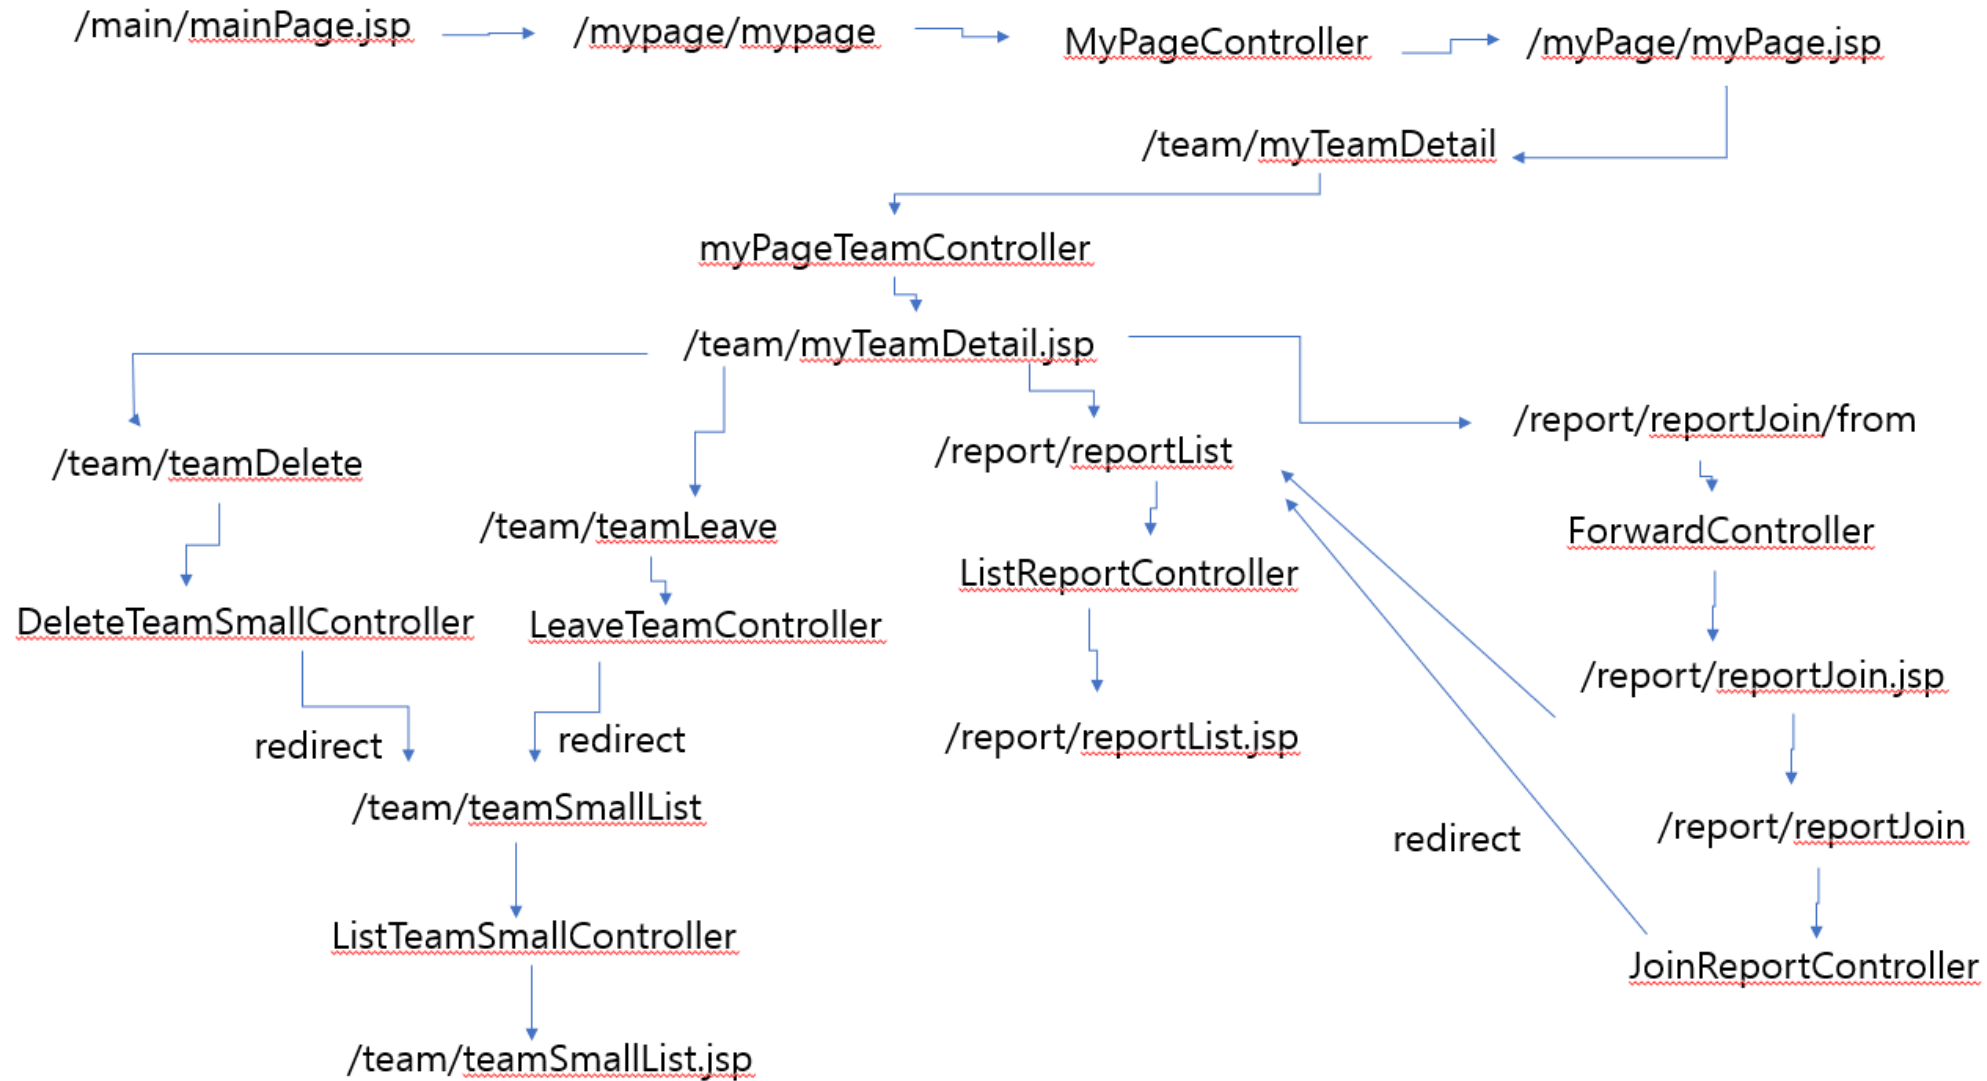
/main/mainPage.jsp

/mypage/mypage

MyPageController

/myPage/myPage.jsp

/team/myTeamDetail

myPageTeamController

/team/myTeamDetail.jsp

/report/reportJoin/from

/team/teamDelete

/report/reportList

/team/teamLeave

ForwardController

ListReportController

DeleteTeamSmallController

LeaveTeamController

/report/reportJoin.jsp

redirect

redirect

/report/reportList.jsp

/team/teamSmallList

redirect

/report/reportJoin

ListTeamSmallController

JoinReportController

/team/teamSmallList.jsp